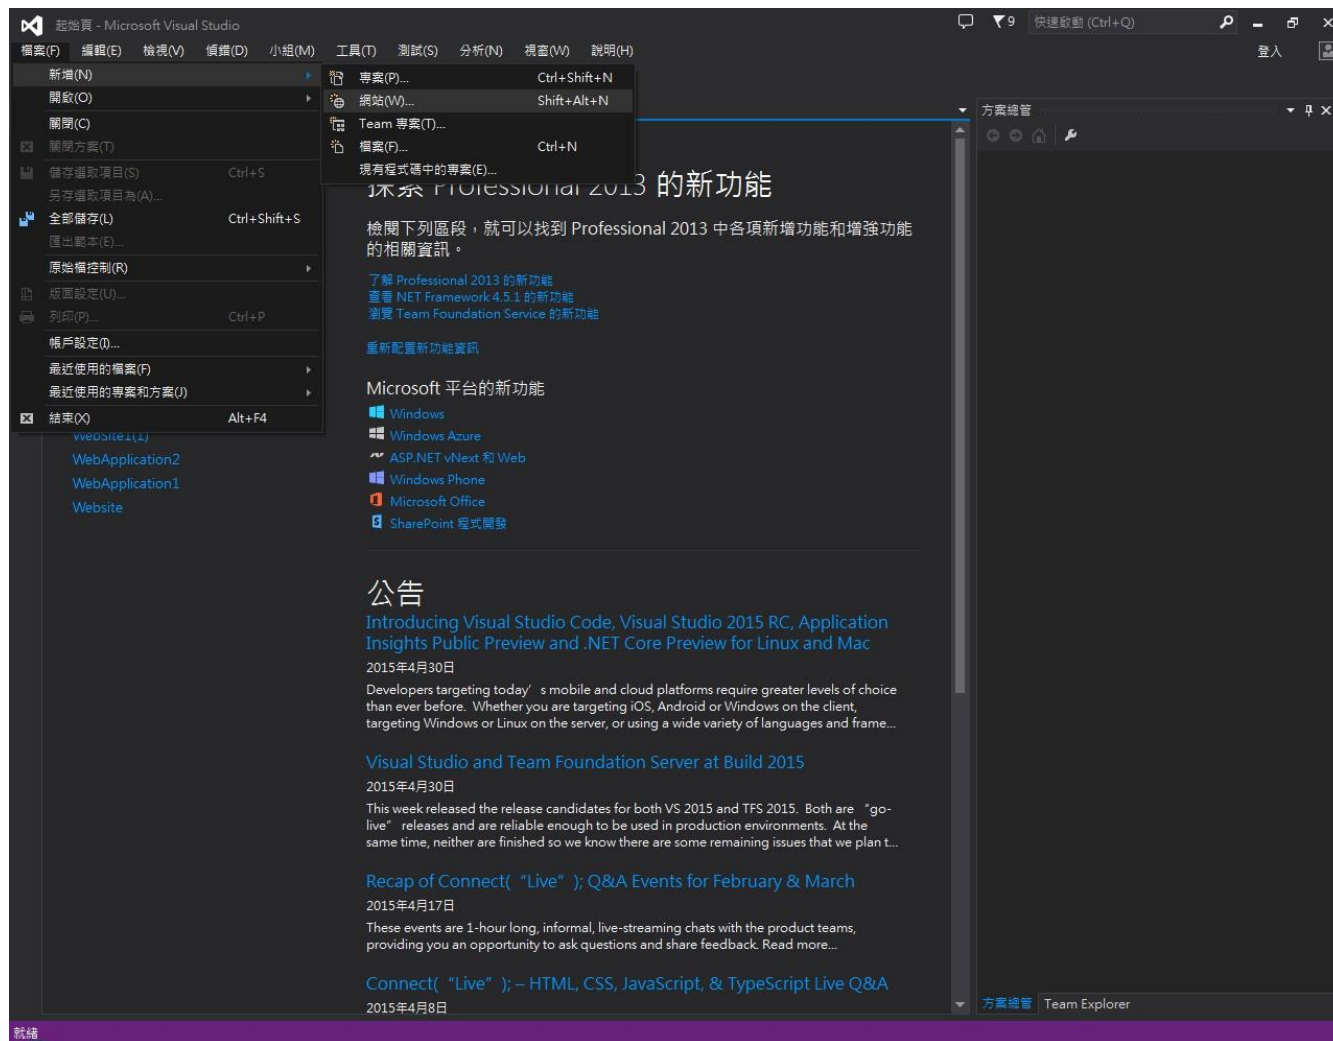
起始頁 - Microsoft Visual Studio

9 快速啟動 (Ctrl+Q)

檔案(F) 編輯(E) 檢視(V) 偵錯(D) 小組(M) 工具(T) 測試(S) 分析(N) 視窗(W) 說明(H)

登入

新增(N)
開啟(O)
關閉(C)
關閉方案(T)
儲存選取項目(S) Ctrl+S
另存選取項目為(A)...
全部儲存(L) Ctrl+Shift+S
匯出範本(E)...
原始檔控制(R)
版面設定(U)...
列印(P)... Ctrl+P
帳戶設定(I)...
最近使用的檔案(F)
最近使用的專案和方案(J)
結束(X) Alt+F4

專案(P)... Ctrl+Shift+N
網站(W)... Shift+Alt+N
Team 專案(T)...
檔案(F)... Ctrl+N
現有程式碼中的專案(E)...

方案總管

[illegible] Professional 2013 的新功能

檢閱下列區段，就可以找到 Professional 2013 中各項新增功能和增強功能的相關資訊。

了解 Professional 2013 的新功能
查看 NET Framework 4.5.1 的新功能
瀏覽 Team Foundation Service 的新功能

重新配置新功能資訊

Microsoft 平台的新功能
Windows
Windows Azure
ASP.NET vNext 和 Web
Windows Phone
Microsoft Office
SharePoint 程式開發

WebSite1(1)
WebApplication2
WebApplication1
Website

公告

Introducing Visual Studio Code, Visual Studio 2015 RC, Application Insights Public Preview and .NET Core Preview for Linux and Mac
2015年4月30日
Developers targeting today’s mobile and cloud platforms require greater levels of choice than ever before. Whether you are targeting iOS, Android or Windows on the client, targeting Windows or Linux on the server, or using a wide variety of languages and frame...

Visual Studio and Team Foundation Server at Build 2015
2015年4月30日
This week released the release candidates for both VS 2015 and TFS 2015. Both are “go-live” releases and are reliable enough to be used in production environments. At the same time, neither are finished so we know there are some remaining issues that we plan t...

Recap of Connect(“Live”); Q&A Events for February & March
2015年4月17日
These events are 1-hour long, informal, live-streaming chats with the product teams, providing you an opportunity to ask questions and share feedback. Read more...

Connect(“Live”); – HTML, CSS, JavaScript, & TypeScript Live Q&A
2015年4月8日

方案總管 Team Explorer

就緒